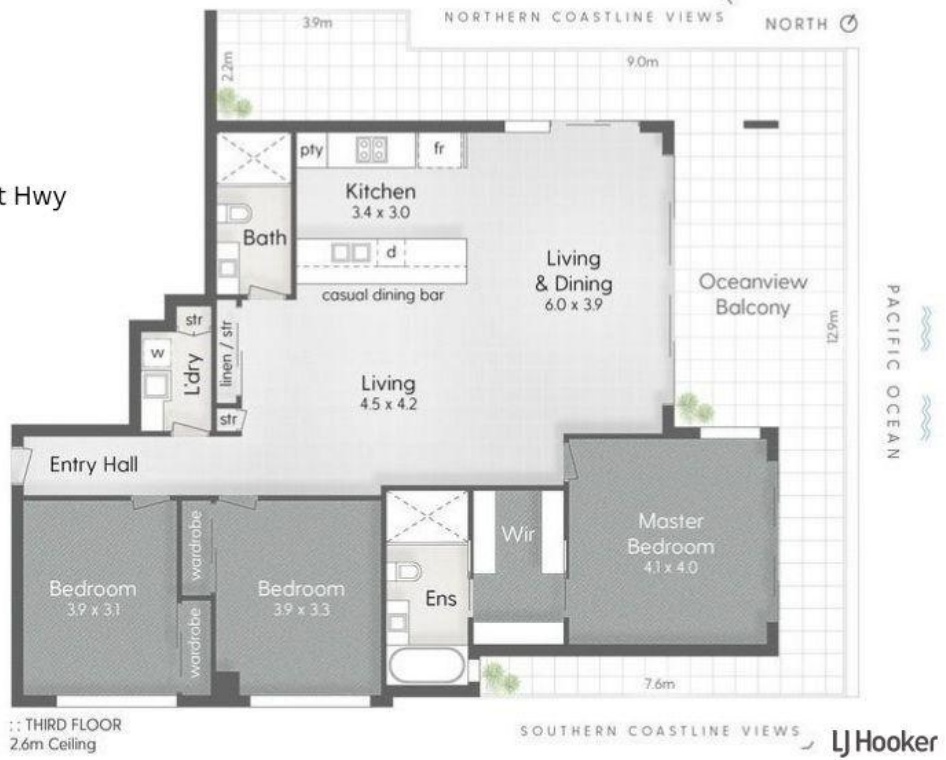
3.9m
NORTHERN COASTLINE VIEWS
NORTH
2.2m
9.0m
t Hwy
pty
fr
Kitchen
3.4 x 3.0
Bath
d
casual dining bar
Living & Dining
6.0 x 3.9
Oceanview Balcony
12.9m
PACIFIC OCEAN
str
w
L'dry
linen / str
Living
4.5 x 4.2
str
Entry Hall
wardrobe
Bedroom
3.9 x 3.1
wardrobe
Bedroom
3.9 x 3.3
Ens
Wir
Master Bedroom
4.1 x 4.0
7.6m
: : THIRD FLOOR
2.6m Ceiling
SOUTHERN COASTLINE VIEWS
LJ Hooker